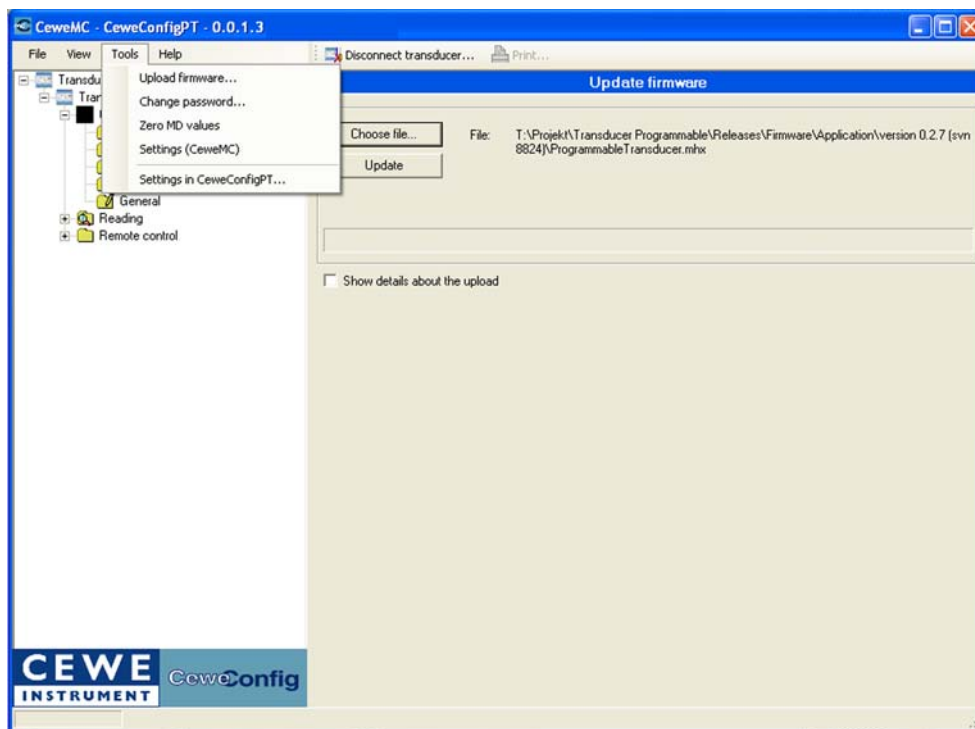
CeweMC - CeweConfigPT - 0.0.1.3

File View Tools Help

Disconnect transducer... Print...

Upload firmware...
Change password...
Zero MD values
Settings (CeweMC)
Settings in CeweConfigPT...

Transdu
Tran
General
Reading
Remote control

Update firmware

Choose file...
Update

File: T:\Projekt\Transducer Programmable\Releases\Firmware\Application\version 0.2.7 (svn 8824)\ProgrammableTransducer.mhx

Show details about the upload

CEWE
INSTRUMENT
CeweConfig